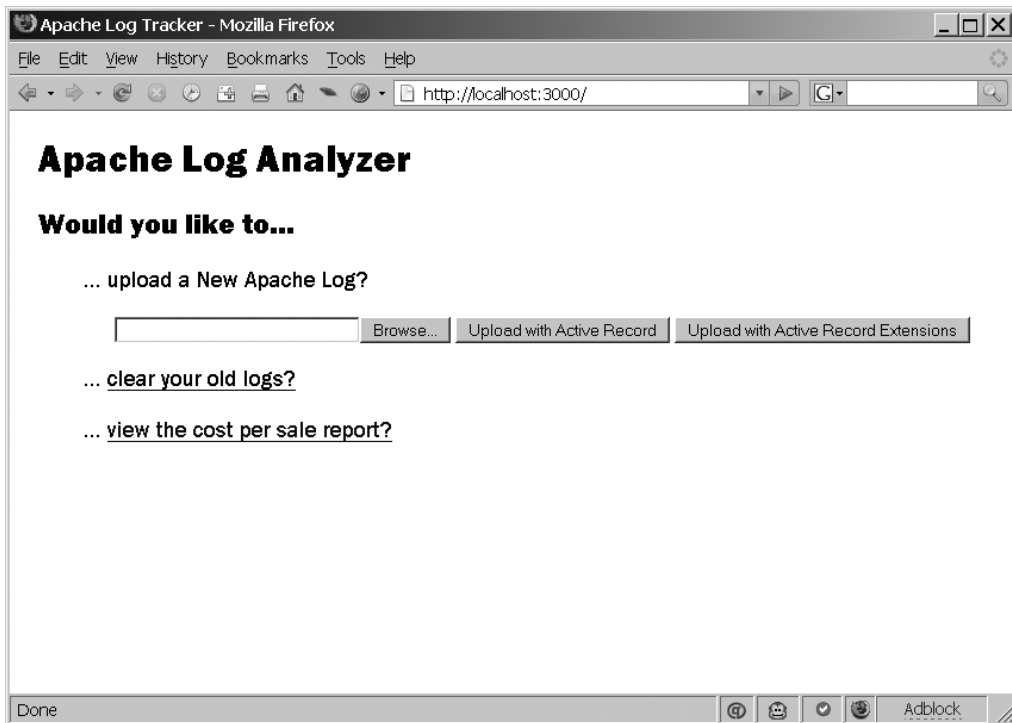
Apache Log Tracker - Mozilla Firefox

File Edit View History Bookmarks Tools Help

http://localhost:3000/

G

Apache Log Analyzer

Would you like to...

... upload a New Apache Log?

Browse... Upload with Active Record Upload with Active Record Extensions

... clear your old logs?

... view the cost per sale report?

Done

Adblock